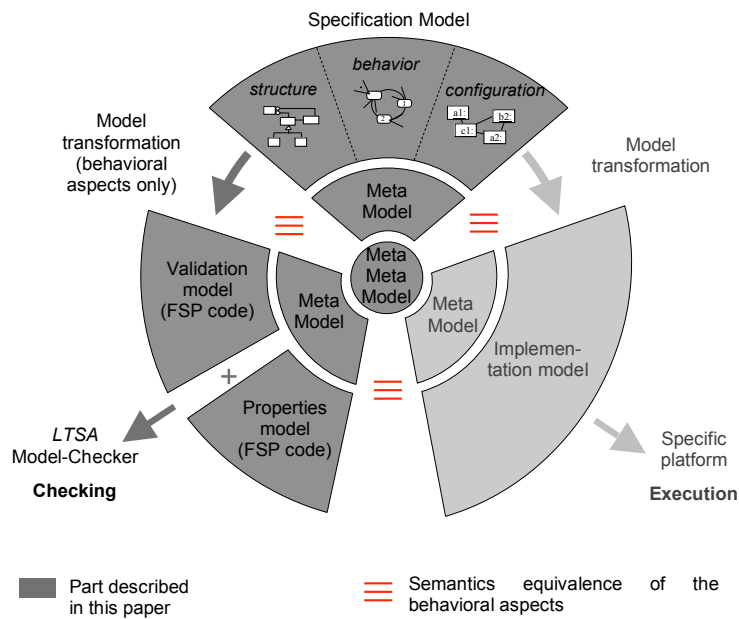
Specification Model

structure

behavior

configuration

1

2

a1:

b2:

c1:

a2:

Model transformation (behavioral aspects only)

Model transformation

Meta Model

Meta Meta Model

Validation model (FSP code)

Meta Model

Meta Model

Implementation model

+

Properties model (FSP code)

LTSA Model-Checker

Checking

Specific platform

Execution

Part described in this paper

Semantics equivalence of the behavioral aspects